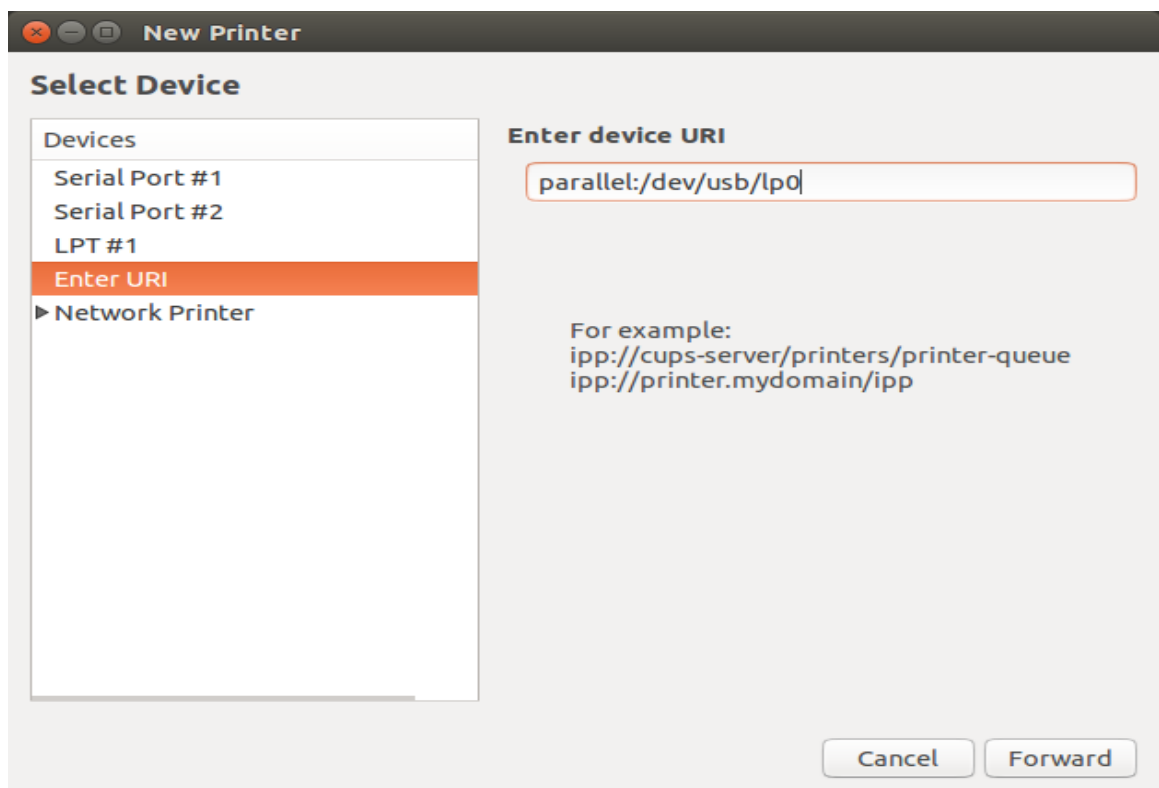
New Printer

Select Device

Devices
Serial Port #1
Serial Port #2
LPT #1
Enter URI
Network Printer

Enter device URI

parallel:/dev/usb/lp0

For example:
ipp://cups-server/printers/printer-queue
ipp://printer.mydomain/ipp

Cancel
Forward